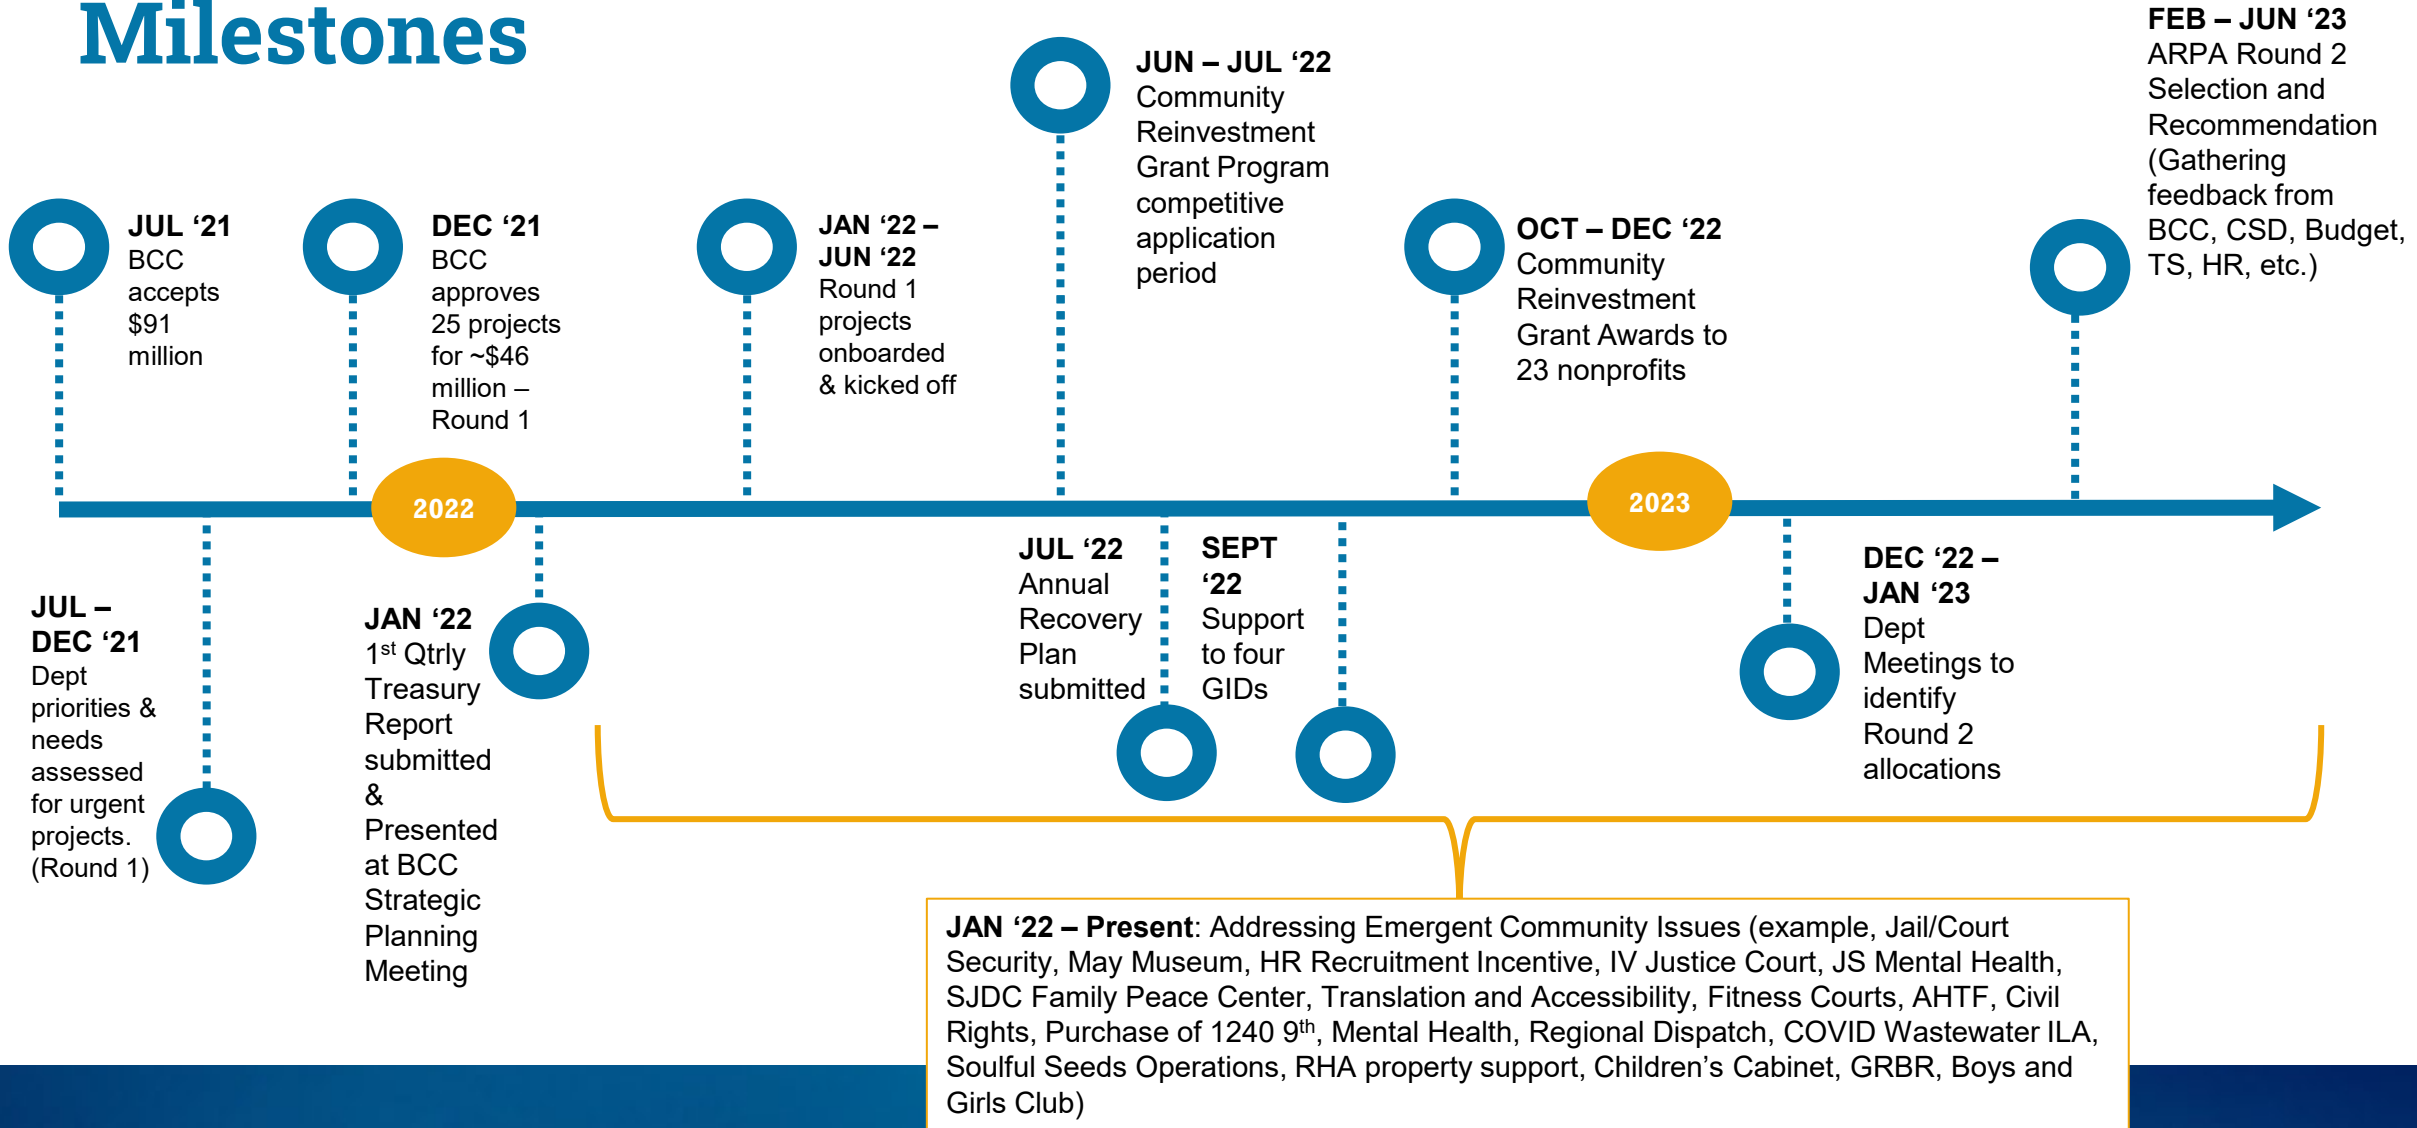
Milestones

JUL ‘21
BCC accepts $91 million

DEC ‘21
BCC approves 25 projects for ~$46 million – Round 1

JAN ‘22 – JUN ‘22
Round 1 projects onboarded & kicked off

JUN – JUL ‘22
Community Reinvestment Grant Program competitive application period

OCT – DEC ‘22
Community Reinvestment Grant Awards to 23 nonprofits

FEB – JUN ‘23
ARPA Round 2 Selection and Recommendation (Gathering feedback from BCC, CSD, Budget, TS, HR, etc.)

2022

2023

JUL – DEC ‘21
Dept priorities & needs assessed for urgent projects. (Round 1)

JAN ‘22
1$^{st}$ Qtrly Treasury Report submitted & Presented at BCC Strategic Planning Meeting

JUL ‘22
Annual Recovery Plan submitted

SEPT ‘22
Support to four GIDs

DEC ‘22 – JAN ‘23
Dept Meetings to identify Round 2 allocations

JAN ‘22 – Present: Addressing Emergent Community Issues (example, Jail/Court Security, May Museum, HR Recruitment Incentive, IV Justice Court, JS Mental Health, SJDC Family Peace Center, Translation and Accessibility, Fitness Courts, AHTF, Civil Rights, Purchase of 1240 9$^{th}$, Mental Health, Regional Dispatch, COVID Wastewater ILA, Soulful Seeds Operations, RHA property support, Children’s Cabinet, GRBR, Boys and Girls Club)